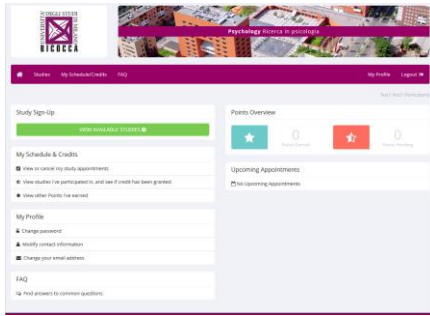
UNIVERSITÀ DEGLI STUDI DI MILANO BICOCCA

Psychology Ricerca in psicologia

Studies My Schedule/Credits FAQ

My Profile Logout

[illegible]

Study Sign-Up

VIEW AVAILABLE STUDIES

My Schedule & Credits

View or cancel my study appointments

View studies I've participated in, and see if credit has been granted

View other Points I've earned

My Profile

Change password

Modify contact information

Change your email address

FAQ

Find answers to common questions

Points Overview

0
Points Earned

0
Points Pending

Upcoming Appointments

No Upcoming Appointments